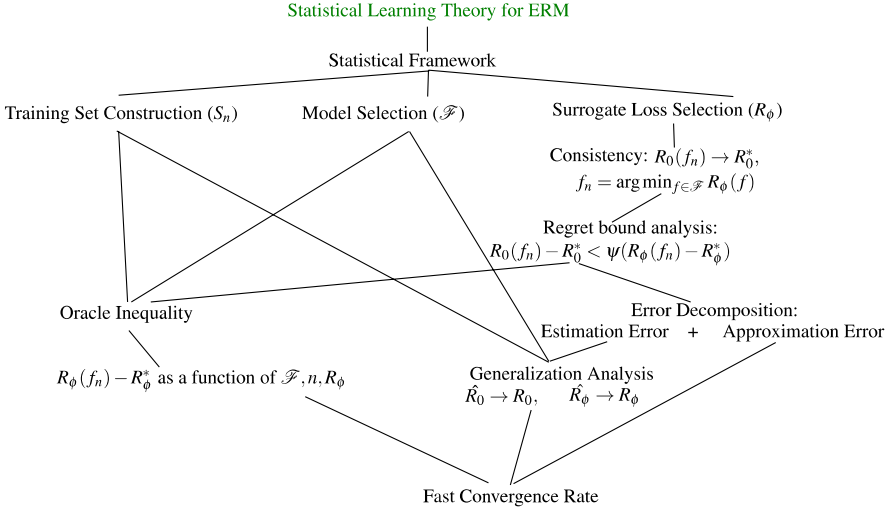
Statistical Learning Theory for ERM

Statistical Framework

Training Set Construction ($S_n$)

Model Selection ($\mathscr{F}$)

Surrogate Loss Selection ($R_\phi$)

Consistency: $R_0(f_n) \to R_0^*$, $f_n = \arg\min_{f\in\mathscr{F}} R_\phi(f)$

Regret bound analysis: $R_0(f_n) - R_0^* < \psi(R_\phi(f_n) - R_\phi^*)$

Oracle Inequality

Error Decomposition: Estimation Error + Approximation Error

$R_\phi(f_n) - R_\phi^*$ as a function of $\mathscr{F}, n, R_\phi$

Generalization Analysis $\hat{R_0} \to R_0$, $\hat{R_\phi} \to R_\phi$

Fast Convergence Rate